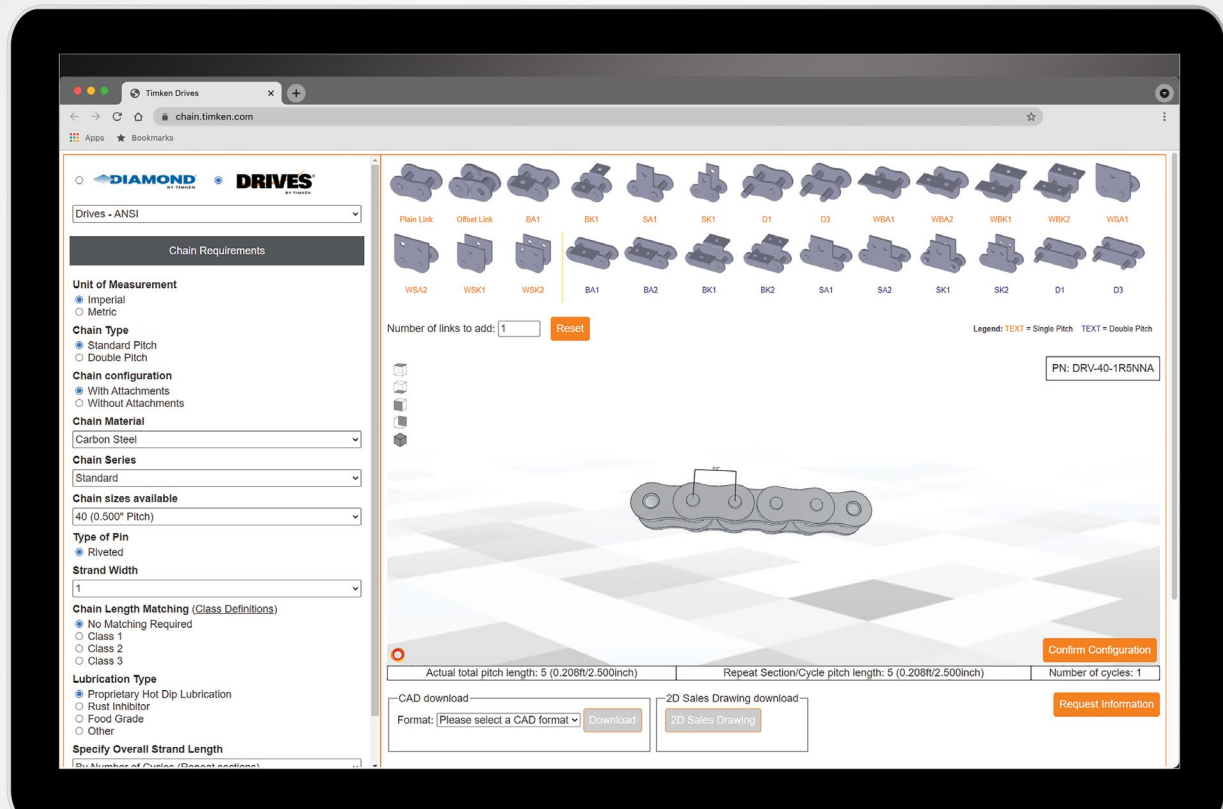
Timken Drives
chain.timken.com
Apps Bookmarks

DIAMOND BY TIMKEN DRIVES BY TIMKEN

Drives - ANSI

Chain Requirements

Unit of Measurement
Imperial
Metric
Chain Type
Standard Pitch
Double Pitch
Chain configuration
With Attachments
Without Attachments
Chain Material
Carbon Steel
Chain Series
Standard
Chain sizes available
40 (0.500" Pitch)
Type of Pin
Riveted
Strand Width
1
Chain Length Matching (Class Definitions)
No Matching Required
Class 1
Class 2
Class 3
Lubrication Type
Proprietary Hot Dip Lubrication
Rust Inhibitor
Food Grade
Other
Specify Overall Strand Length
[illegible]

Plain Link Offset Link BA1 BK1 SA1 SK1 D1 D3 WBA1 WBA2 WBK1 WBK2 WSA1
WSA2 WSK1 WSK2 BA1 BA2 BK1 BK2 SA1 SA2 SK1 SK2 D1 D3

Number of links to add: 1 Reset

Legend: TEXT = Single Pitch TEXT = Double Pitch

PN: DRV-40-1R5NNA

Confirm Configuration

| Actual total pitch length: 5 (0.208ft/2.500inch) | Repeat Section/Cycle pitch length: 5 (0.208ft/2.500inch) | Number of cycles: 1 |
|---|---|---|

CAD download
Format: Please select a CAD format Download

2D Sales Drawing download
2D Sales Drawing

Request Information